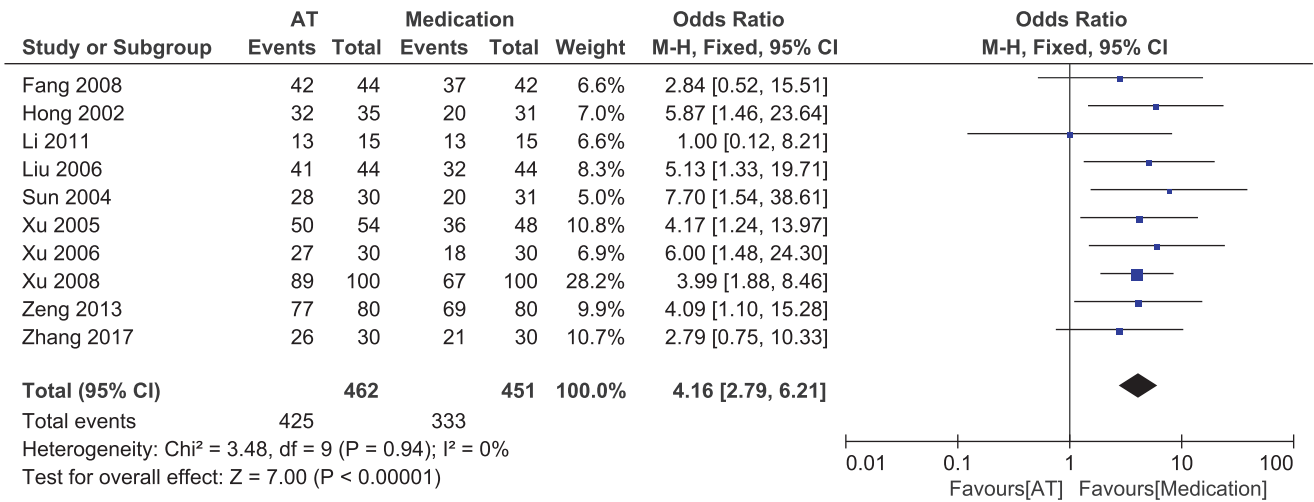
| Study or Subgroup | AT Events | AT Total | Medication Events | Medication Total | Weight | Odds Ratio M-H, Fixed, 95% CI |
|---|---|---|---|---|---|---|
| Fang 2008 | 42 | 44 | 37 | 42 | 6.6% | 2.84 [0.52, 15.51] |
| Hong 2002 | 32 | 35 | 20 | 31 | 7.0% | 5.87 [1.46, 23.64] |
| Li 2011 | 13 | 15 | 13 | 15 | 6.6% | 1.00 [0.12, 8.21] |
| Liu 2006 | 41 | 44 | 32 | 44 | 8.3% | 5.13 [1.33, 19.71] |
| Sun 2004 | 28 | 30 | 20 | 31 | 5.0% | 7.70 [1.54, 38.61] |
| Xu 2005 | 50 | 54 | 36 | 48 | 10.8% | 4.17 [1.24, 13.97] |
| Xu 2006 | 27 | 30 | 18 | 30 | 6.9% | 6.00 [1.48, 24.30] |
| Xu 2008 | 89 | 100 | 67 | 100 | 28.2% | 3.99 [1.88, 8.46] |
| Zeng 2013 | 77 | 80 | 69 | 80 | 9.9% | 4.09 [1.10, 15.28] |
| Zhang 2017 | 26 | 30 | 21 | 30 | 10.7% | 2.79 [0.75, 10.33] |
| **Total (95% CI)** | | **462** | | **451** | **100.0%** | **4.16 [2.79, 6.21]** |
| Total events | 425 | | 333 | | | |

Heterogeneity: Chi² = 3.48, df = 9 (P = 0.94); I² = 0%
Test for overall effect: Z = 7.00 (P < 0.00001)

Odds Ratio
M-H, Fixed, 95% CI

0.01 0.1 1 10 100
Favours[AT] Favours[Medication]